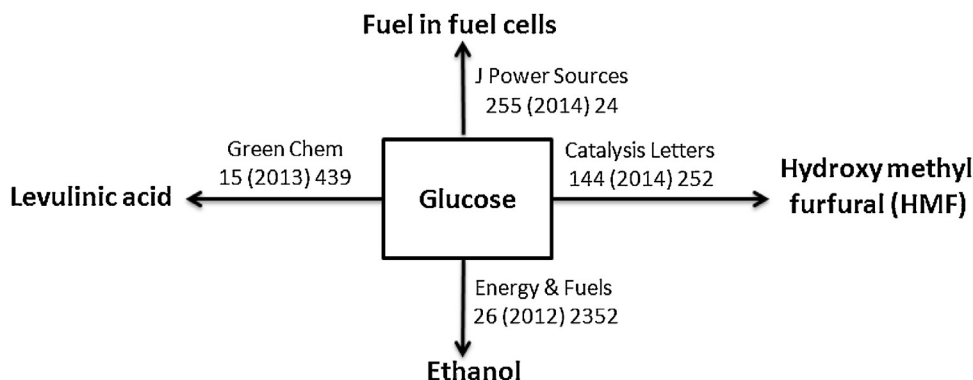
Fuel in fuel cells

J Power Sources
255 (2014) 24

Green Chem
15 (2013) 439

Glucose

Catalysis Letters
144 (2014) 252

Levulinic acid

Hydroxy methyl furfural (HMF)

Energy & Fuels
26 (2012) 2352

Ethanol